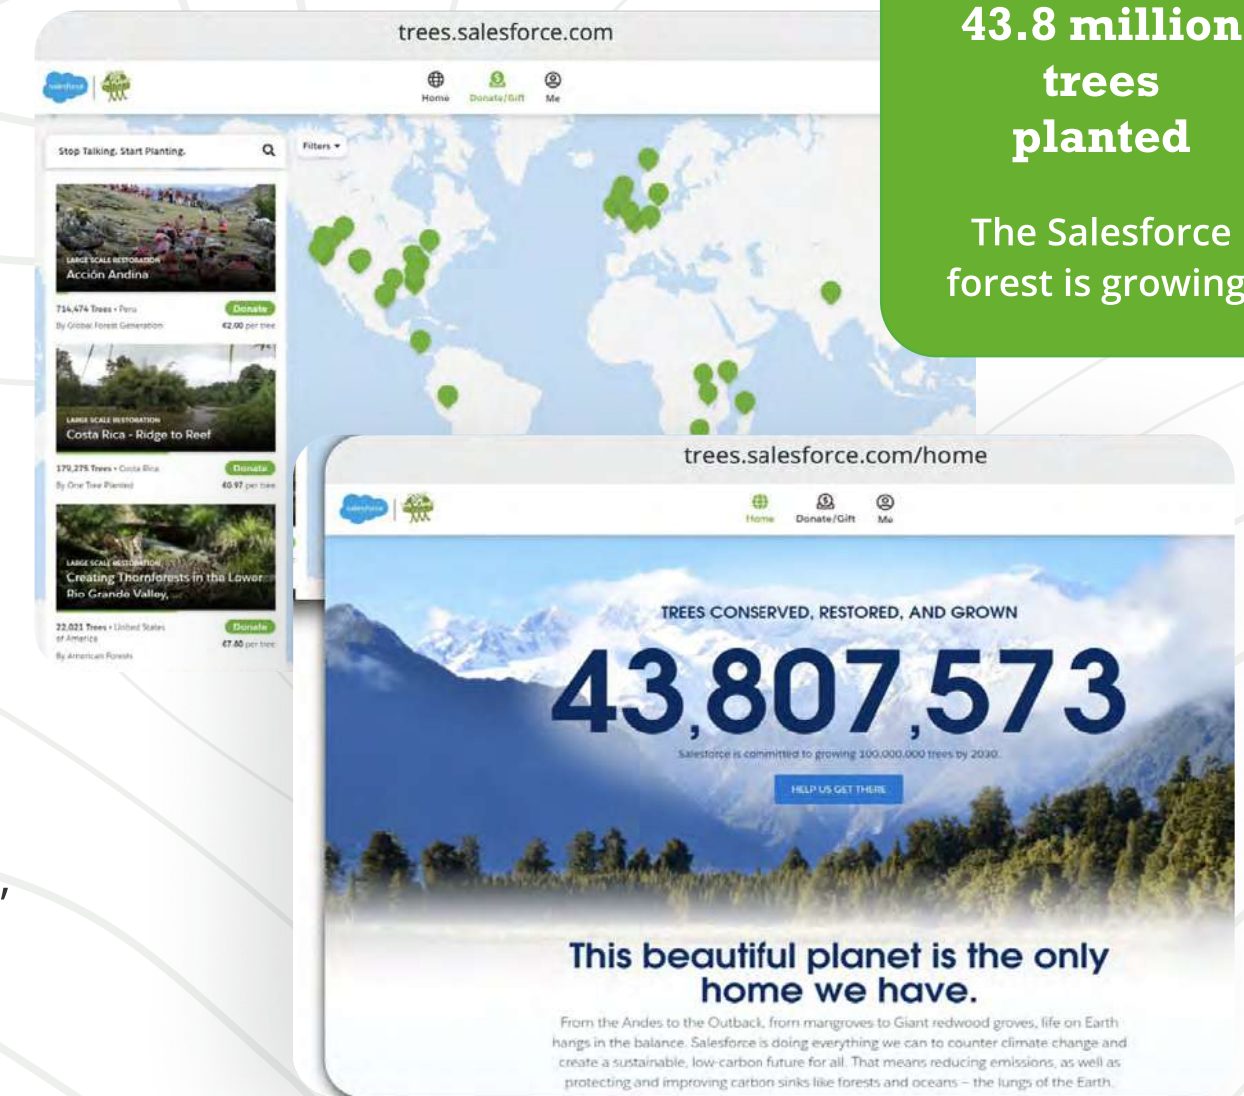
trees.salesforce.com

salesforce

Home Donate/Gift Me

Stop Talking. Start Planting.

Filters

LARGE SCALE RESTORATION
Acción Andina

714,474 Trees • Peru
By Global Forest Generation
Donate
€2.00 per tree

LARGE SCALE RESTORATION
Costa Rica - Ridge to Reef

179,275 Trees • Costa Rica
By One Tree Planted
Donate
€0.97 per tree

LARGE SCALE RESTORATION
Creating Thornforests in the Lower Rio Grande Valley

22,021 Trees • United States of America
By American Forests
Donate
€7.80 per tree

43.8 million trees planted

The Salesforce forest is growing

trees.salesforce.com/home

salesforce

Home Donate/Gift Me

TREES CONSERVED, RESTORED, AND GROWN

43,807,573

Salesforce is committed to growing 100,000,000 trees by 2030.

HELP US GET THERE

This beautiful planet is the only home we have.

From the Andes to the Outback, from mangroves to Giant redwood groves, life on Earth hangs in the balance. Salesforce is doing everything we can to counter climate change and create a sustainable, low-carbon future for all. That means reducing emissions, as well as protecting and improving carbon sinks like forests and oceans – the lungs of the Earth.